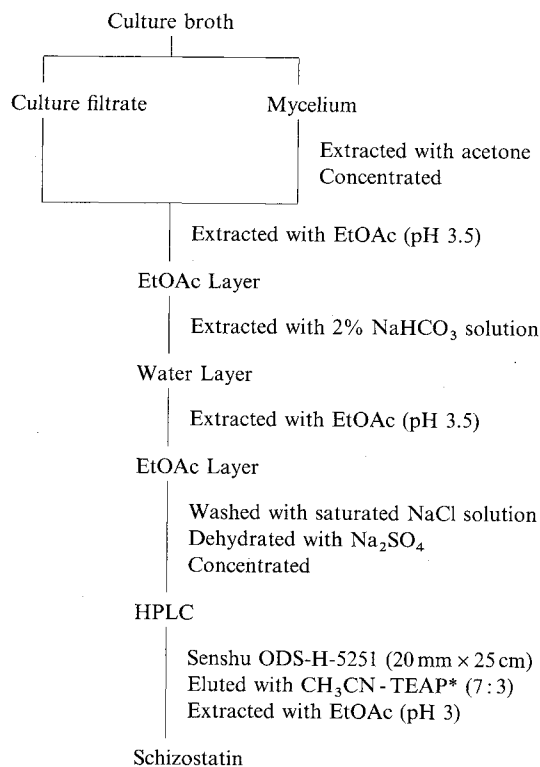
Culture broth

Culture filtrate

Mycelium

Extracted with acetone
Concentrated

Extracted with EtOAc (pH 3.5)

EtOAc Layer

Extracted with 2% $NaHCO_3$ solution

Water Layer

Extracted with EtOAc (pH 3.5)

EtOAc Layer

Washed with saturated NaCl solution
Dehydrated with $Na_2SO_4$
Concentrated

HPLC

Senshu ODS-H-5251 (20 mm × 25 cm)
Eluted with $CH_3CN$ - TEAP* (7 : 3)
Extracted with EtOAc (pH 3)

Schizostatin